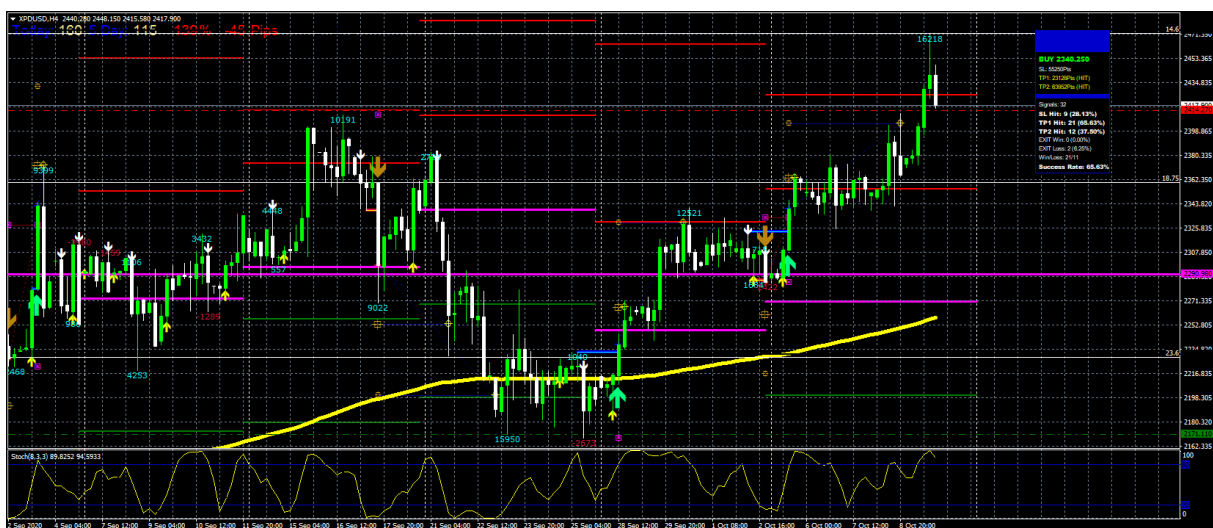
XPDUSD,H4 2440.280 2448.150 2415.580 2417.900
Today 180 5 Day 115 130% -45 Pips

14.6

BUY 2340.250
SL: 5529Pips
TP1: 2312Pips (HIT)
TP2: 6396Pips (HIT)

Signals: 32
SL Hit: 9 (28.13%)
TP1 Hit: 21 (65.63%)
TP2 Hit: 12 (37.50%)
EXIT Win: 0 (0.00%)
EXIT Loss: 2 (6.25%)
Win/Loss: 21/11
Success Rate: 65.63%

16218
10191
9399
4448
3482
2740
2140
10190
557
984
1289
9022
12521
4253
1040
15950
2677
468
18.75
23.6

2471.395
2453.365
2434.835
2417.900
2398.865
2380.335
2362.350
2343.820
2325.835
2307.305
2289.320
2271.335
2252.805
2234.820
2216.835
2198.305
2180.320
2162.335

Stoch(8,3,3) 89.8252 94.5933
100
0

2 Sep 2020
4 Sep 04:00
7 Sep 12:00
9 Sep 04:00
10 Sep 12:00
11 Sep 20:00
15 Sep 04:00
16 Sep 12:00
17 Sep 20:00
21 Sep 04:00
22 Sep 12:00
23 Sep 20:00
25 Sep 04:00
28 Sep 12:00
29 Sep 20:00
1 Oct 08:00
2 Oct 16:00
6 Oct 00:00
7 Oct 12:00
8 Oct 20:00